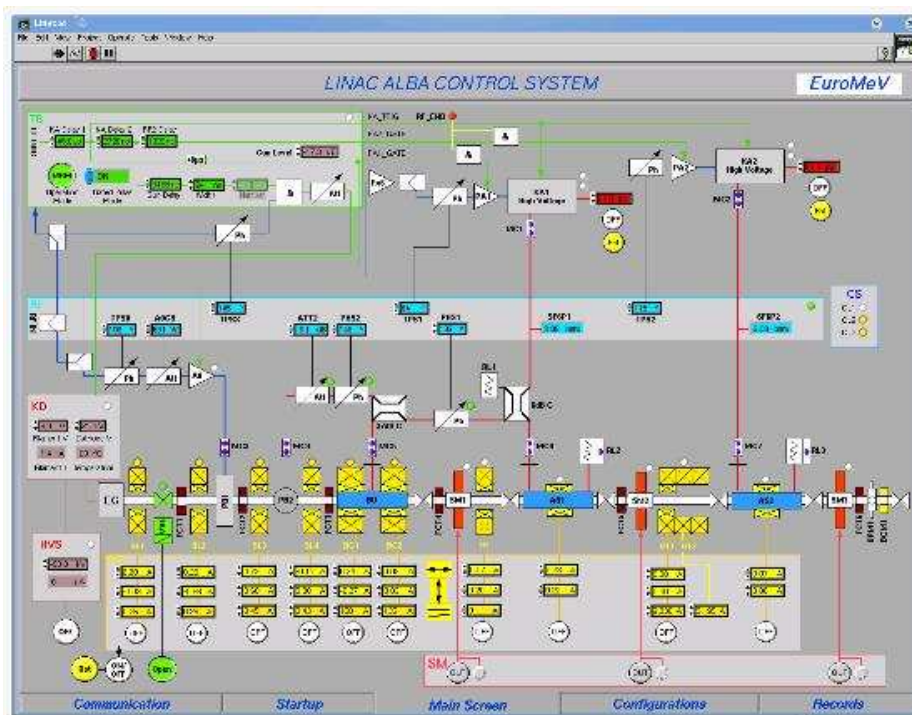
LINAC ALBA CONTROL SYSTEM

EuroMeV

TB

RF_CMD

&

&

KA1 High Voltage

KA2 High Voltage

OFF

Ph

Att

CS

KD

HVS

SM

BU

SH1

AS1

SH2

AS2

SH3

RL1

RL2

RL3

OFF

OPEN

Communication

Startup

Main Screen

Configurations

Records